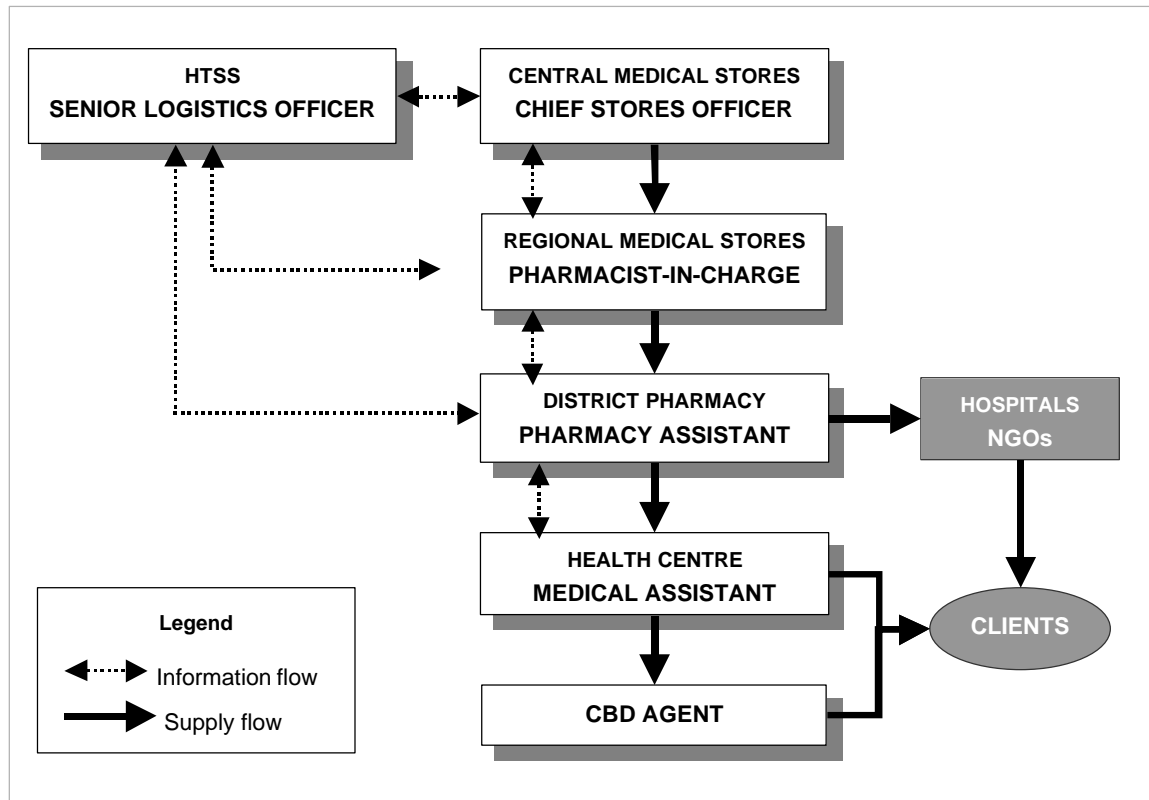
HTSS
SENIOR LOGISTICS OFFICER

CENTRAL MEDICAL STORES
CHIEF STORES OFFICER

REGIONAL MEDICAL STORES
PHARMACIST-IN-CHARGE

DISTRICT PHARMACY
PHARMACY ASSISTANT

HOSPITALS
NGOs

HEALTH CENTRE
MEDICAL ASSISTANT

CLIENTS

CBD AGENT

Legend
Information flow
Supply flow